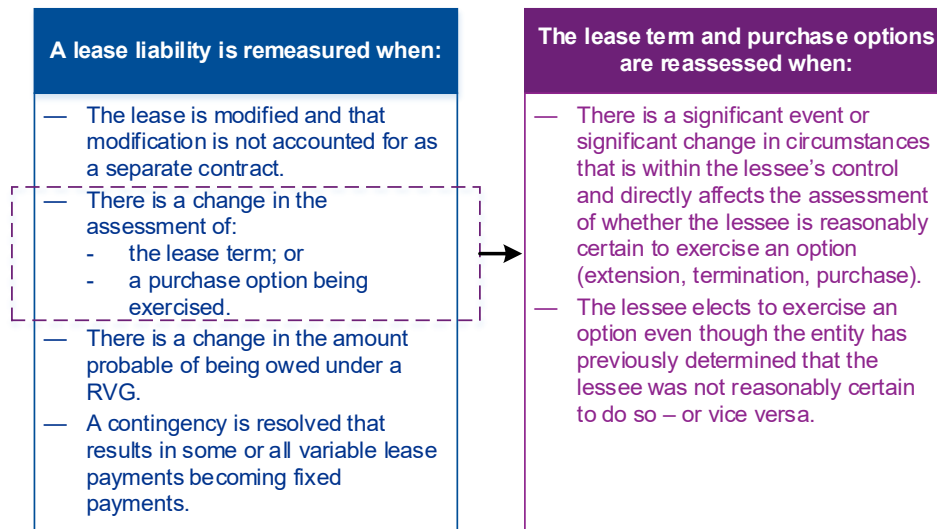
A lease liability is remeasured when:

— The lease is modified and that modification is not accounted for as a separate contract.

— There is a change in the assessment of:
- the lease term; or
- a purchase option being exercised.

— There is a change in the amount probable of being owed under a RVG.

— A contingency is resolved that results in some or all variable lease payments becoming fixed payments.

The lease term and purchase options are reassessed when:

— There is a significant event or significant change in circumstances that is within the lessee's control and directly affects the assessment of whether the lessee is reasonably certain to exercise an option (extension, termination, purchase).

— The lessee elects to exercise an option even though the entity has previously determined that the lessee was not reasonably certain to do so – or vice versa.